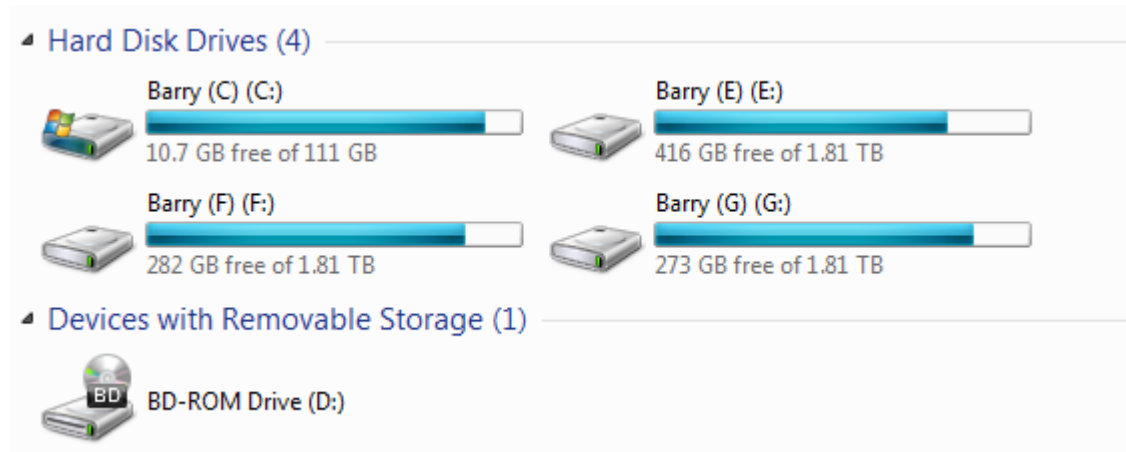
Hard Disk Drives (4)

Barry (C) (C:)
10.7 GB free of 111 GB

Barry (E) (E:)
416 GB free of 1.81 TB

Barry (F) (F:)
282 GB free of 1.81 TB

Barry (G) (G:)
273 GB free of 1.81 TB

Devices with Removable Storage (1)

BD
BD-ROM Drive (D:)